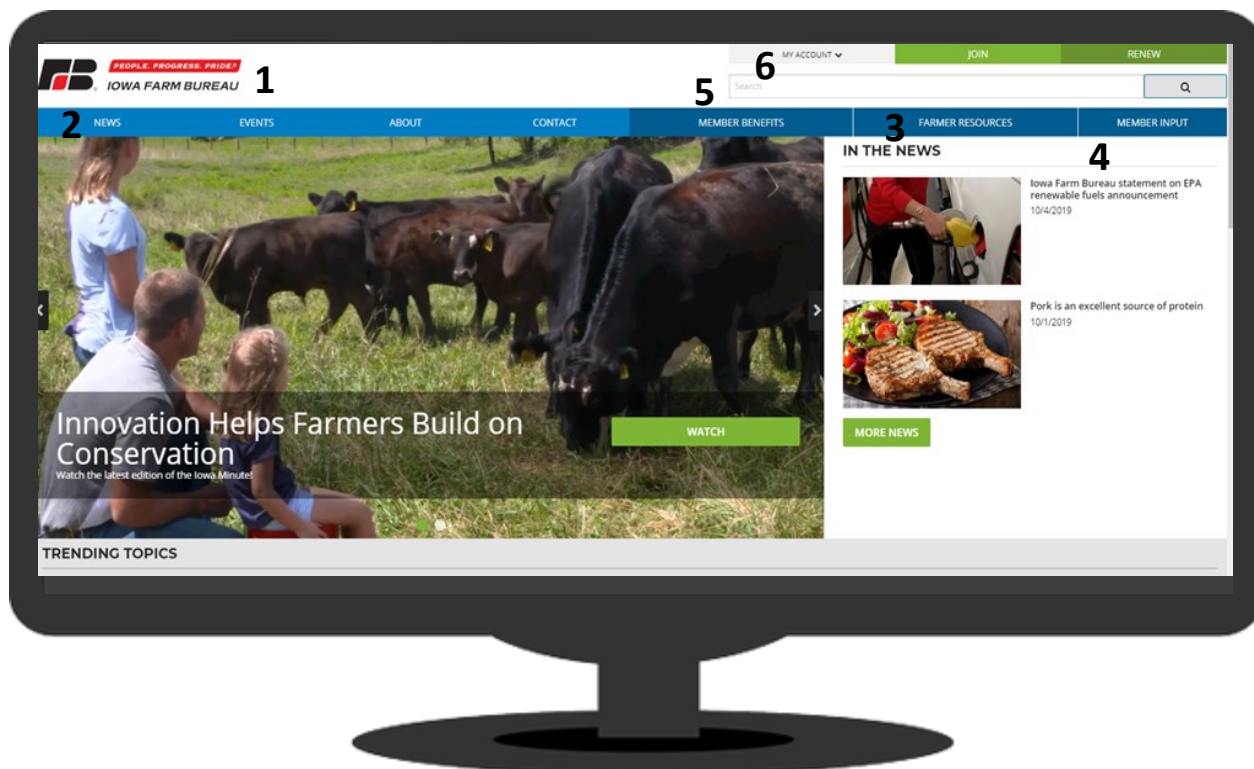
FB PEOPLE. PROGRESS. PRIDE.® IOWA FARM BUREAU 1

MY ACCOUNT 6 JOIN RENEW

5 Search

2 NEWS EVENTS ABOUT CONTACT MEMBER BENEFITS 3 FARMER RESOURCES MEMBER INPUT

IN THE NEWS 4

Iowa Farm Bureau statement on EPA renewable fuels announcement
10/4/2019

Pork is an excellent source of protein
10/1/2019

MORE NEWS

Innovation Helps Farmers Build on Conservation
Watch the latest edition of the Iowa Minute!

WATCH

TRENDING TOPICS